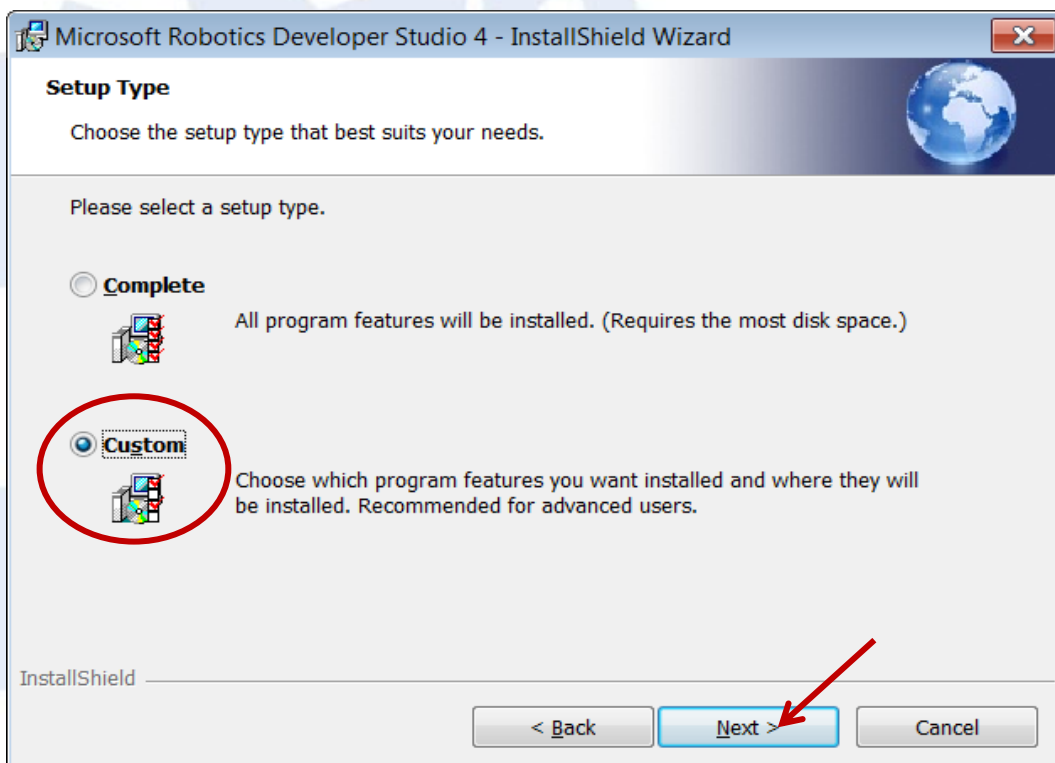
Microsoft Robotics Developer Studio 4 - InstallShield Wizard

Setup Type

Choose the setup type that best suits your needs.

Please select a setup type.

Complete

All program features will be installed. (Requires the most disk space.)

Custom

Choose which program features you want installed and where they will be installed. Recommended for advanced users.

InstallShield

< Back

Next >

Cancel